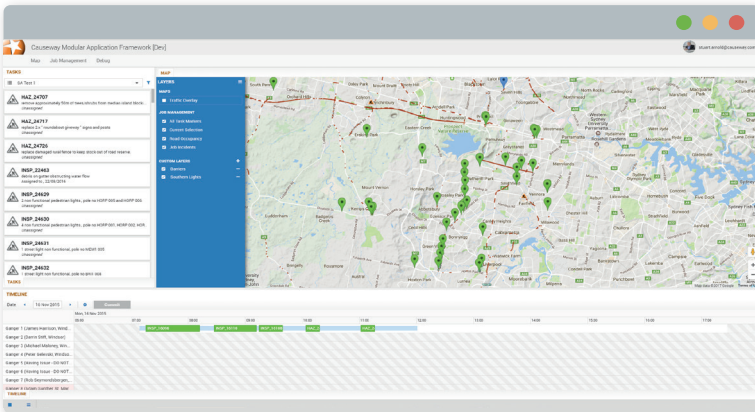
Causeway Modular Application Framework [Dev]

stuart.arnold@causeway.com

Map Job Management Debug

TASKS

SA Test 1

HAZ_24707
remove approximately 50m of trees shrubs from median island Bounc...
unassigned

HAZ_24717
replace 2 x " roundabout greenery " signs and posts
unassigned

HAZ_24726
replace damaged solid fence to keep stock out of road reserve
unassigned

INSP_22463
debris on gutter obstructing water flow
assigned to , 22/09/2014

INSP_24629
2 non functional pedestrian lights, pole no.HORP 000 and HORP 000
unassigned

INSP_24630
4 non functional pedestrian lights, pole no.HORP 001, HORP 002, HORP 003
unassigned

INSP_24631
1 street light non functional, pole no.MEWT 005
unassigned

INSP_24632
1 street light non functional, pole no.MHY 004

TASKS

MAP

LAYERS

MAPS

Traffic Overlay

JOB MANAGEMENT

All Task Markers

Current Selection

Road Occupancy

Job Incidents

CUSTOM LAYERS

Gantries

Southern Lights

TIMELINE

Date 16 Nov 2015 Commit

Mon, 16 Nov 2015

07:00 08:00 09:00 10:00 11:00 12:00 13:00 14:00 15:00 16:00 17:00

Ganger 1 (James Harrison, Wind...
Ganger 2 (Dave Griffi, Windsor)
Ganger 3 (Michael Maloney, Win...
Ganger 4 (Peter Seldrak, Windsor)
Ganger 5 (Vacancy Issue - DO NOT...
Ganger 6 (Vacancy Issue - DO NOT...
Ganger 7 (Rob Bayswood/Hargen...
Ganger 8 (Adam Gunther, W. Inde...

INSP_22606 INSP_22518 INSP_24888 HAZ_2 HAZ_2

TIMELINE